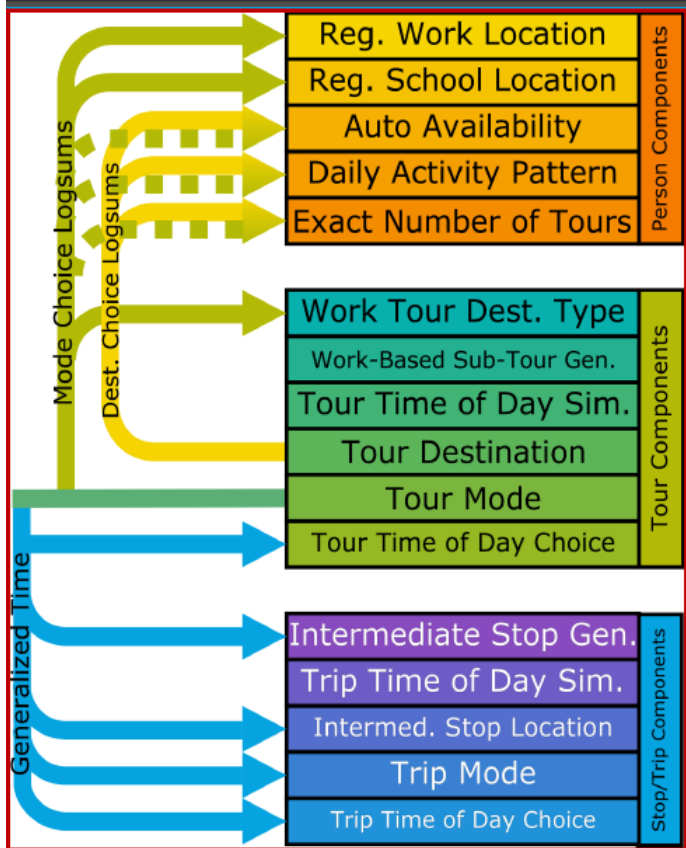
Mode Choice Logsums

Dest. Choice Logsums

Reg. Work Location
Reg. School Location
Auto Availability
Daily Activity Pattern
Exact Number of Tours

Person Components

Work Tour Dest. Type
Work-Based Sub-Tour Gen.
Tour Time of Day Sim.
Tour Destination
Tour Mode
Tour Time of Day Choice

Tour Components

Generalized Time

Intermediate Stop Gen.
Trip Time of Day Sim.
Intermed. Stop Location
Trip Mode
Trip Time of Day Choice

Stop/Trip Components